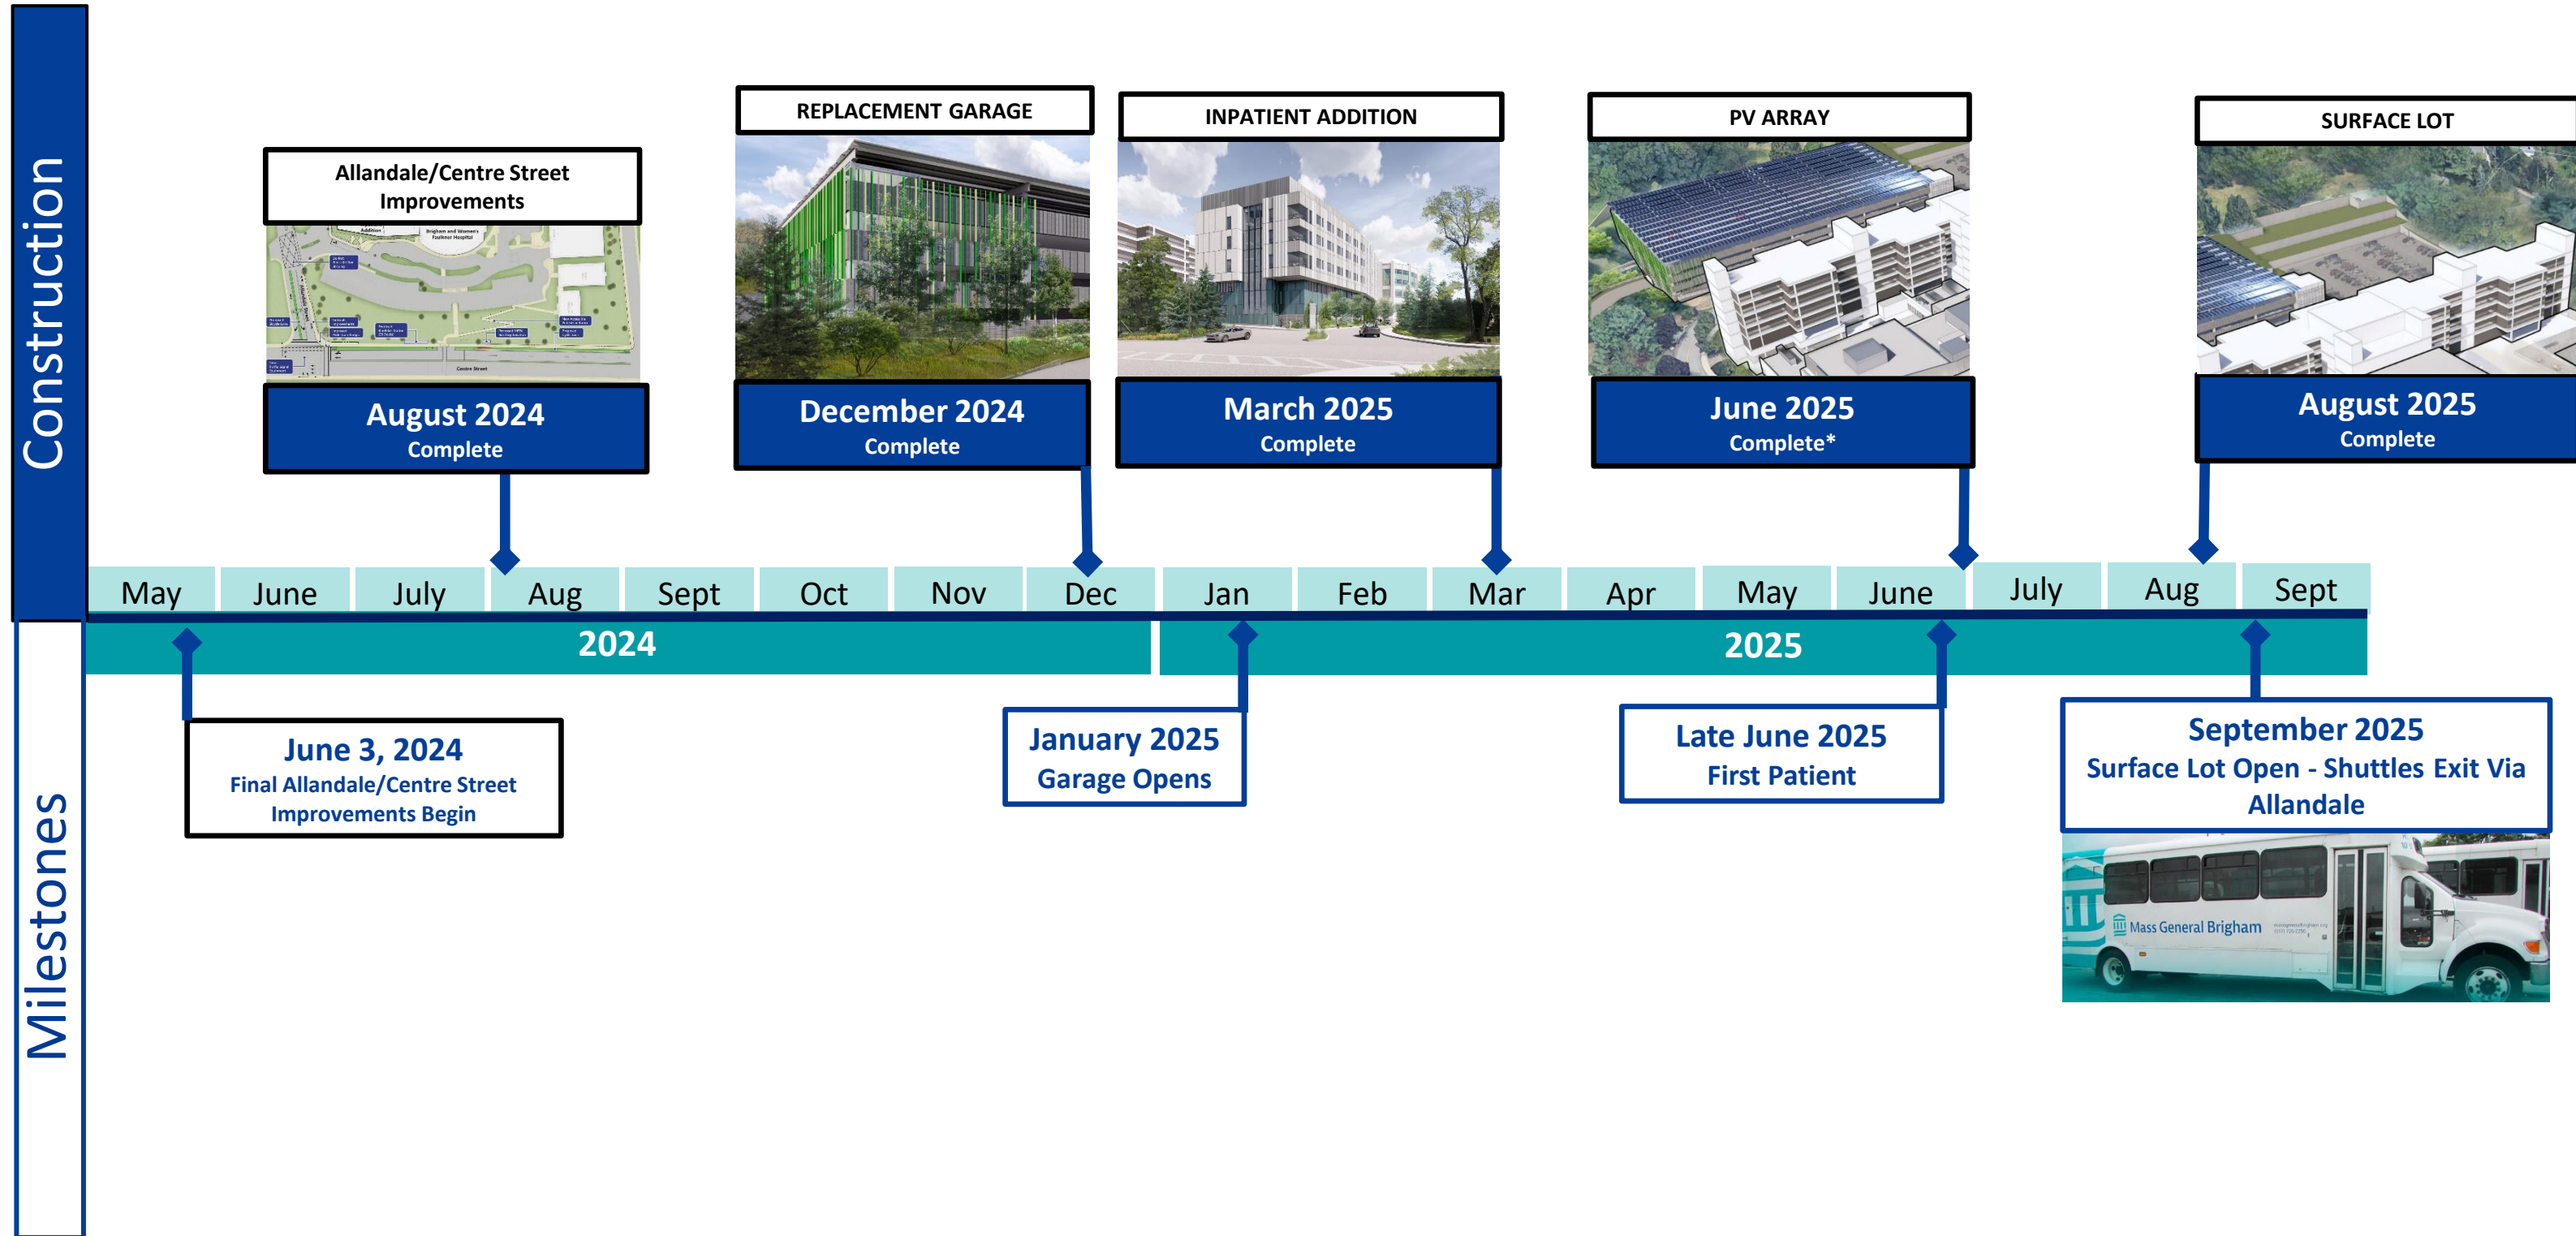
Construction

Allandale/Centre Street Improvements

August 2024
Complete

REPLACEMENT GARAGE

December 2024
Complete

INPATIENT ADDITION

March 2025
Complete

PV ARRAY

June 2025
Complete*

SURFACE LOT

August 2025
Complete

| May | June | July | Aug | Sept | Oct | Nov | Dec | Jan | Feb | Mar | Apr | May | June | July | Aug | Sept |
|---|---|---|---|---|---|---|---|---|---|---|---|---|---|---|---|---|

2024

2025

Milestones

June 3, 2024
Final Allandale/Centre Street Improvements Begin

January 2025
Garage Opens

Late June 2025
First Patient

September 2025
Surface Lot Open - Shuttles Exit Via Allandale

Mass General Brigham